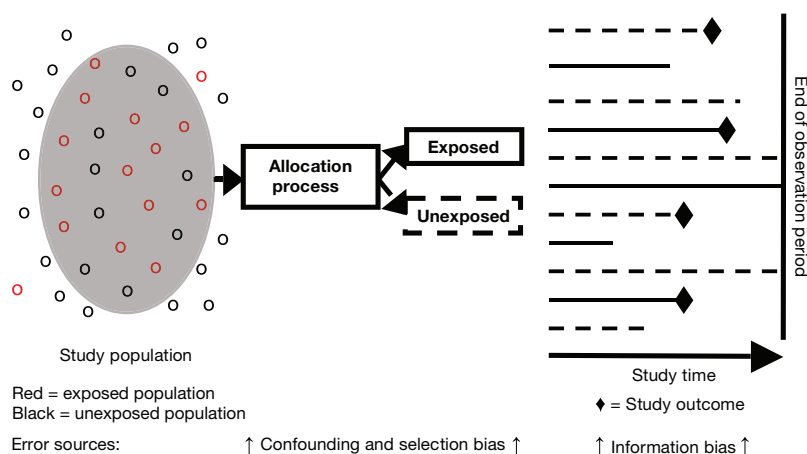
Allocation process

Exposed

Unexposed

End of observation period

Study population

Study time

Red = exposed population
Black = unexposed population

♦ = Study outcome

Error sources: ↑ Confounding and selection bias ↑ ↑ Information bias ↑